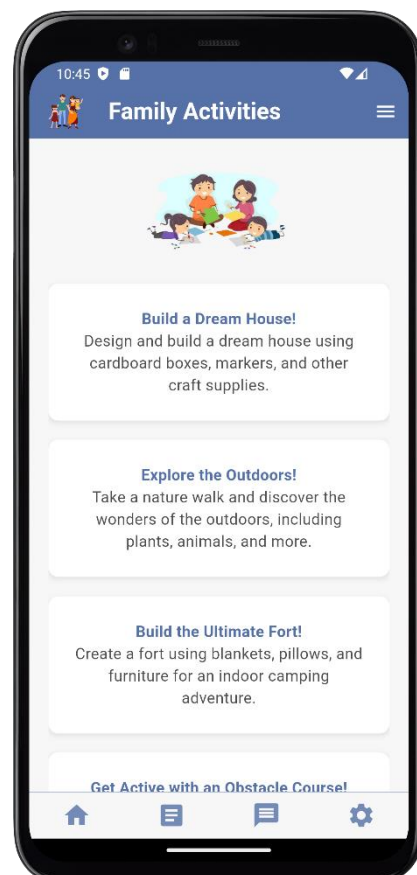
10:45

Family Activities

Build a Dream House!
Design and build a dream house using cardboard boxes, markers, and other craft supplies.

Explore the Outdoors!
Take a nature walk and discover the wonders of the outdoors, including plants, animals, and more.

Build the Ultimate Fort!
Create a fort using blankets, pillows, and furniture for an indoor camping adventure.

Get Active with an Obstacle Course!